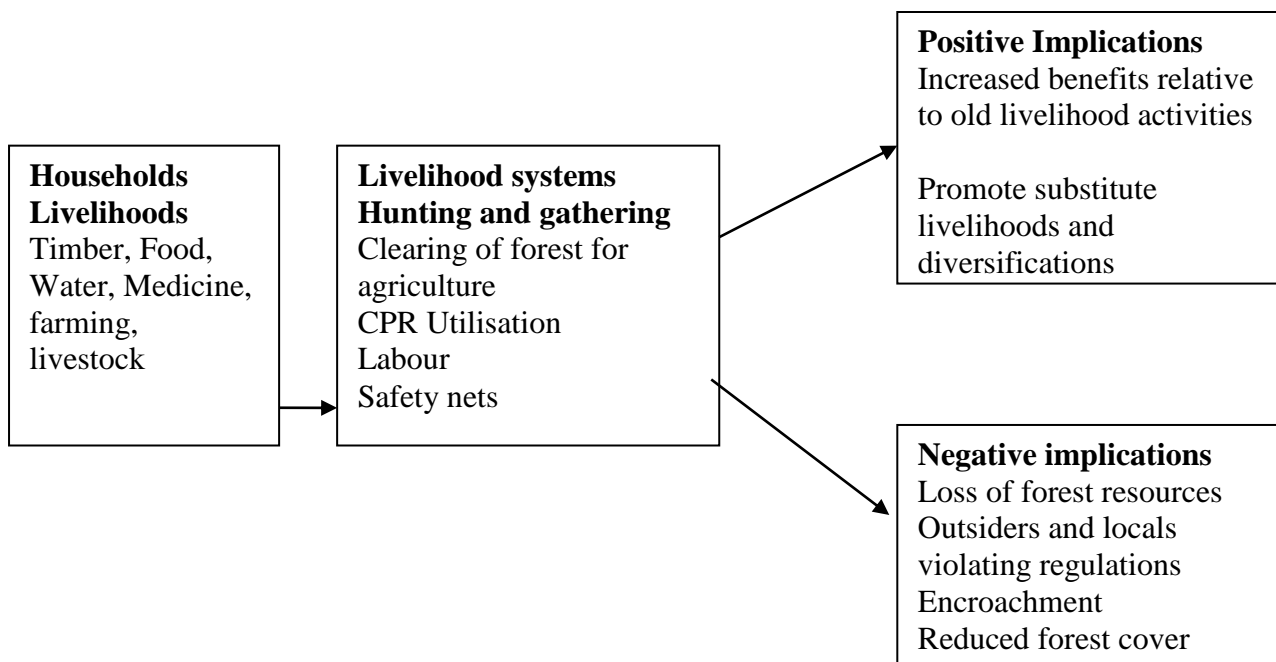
**Households Livelihoods**
Timber, Food, Water, Medicine, farming, livestock

**Livelihood systems**
**Hunting and gathering**
Clearing of forest for agriculture
CPR Utilisation
Labour
Safety nets

**Positive Implications**
Increased benefits relative to old livelihood activities

Promote substitute livelihoods and diversifications

**Negative implications**
Loss of forest resources
Outsiders and locals violating regulations
Encroachment
Reduced forest cover